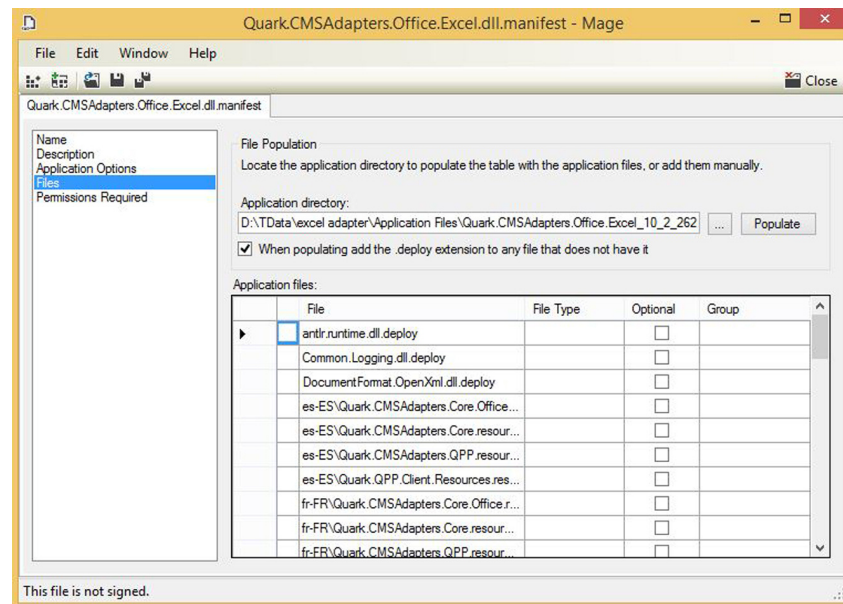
Quark.CMSAdapters.Office.Excel.dll.manifest - Mage

File Edit Window Help

Close

Quark.CMSAdapters.Office.Excel.dll.manifest

Name
Description
Application Options
Files
Permissions Required

File Population

Locate the application directory to populate the table with the application files, or add them manually.

Application directory:

D:\TData\excel adapter\Application Files\Quark.CMSAdapters.Office.Excel_10_2_262

...

Populate

When populating add the .deploy extension to any file that does not have it

Application files:

| | File | File Type | Optional | Group |
|---|---|---|---|---|
| | antlr.runtime.dll.deploy | | | |
| | Common.Logging.dll.deploy | | | |
| | DocumentFormat.OpenXml.dll.deploy | | | |
| | es-ES\Quark.CMSAdapters.Core.Office... | | | |
| | es-ES\Quark.CMSAdapters.Core.resour... | | | |
| | es-ES\Quark.CMSAdapters.QPP.resour... | | | |
| | es-ES\Quark.QPP.Client.Resources.res... | | | |
| | fr-FR\Quark.CMSAdapters.Core.Office.r... | | | |
| | fr-FR\Quark.CMSAdapters.Core.resour... | | | |
| | fr-FR\Quark.CMSAdapters.QPP.resour... | | | |

This file is not signed.